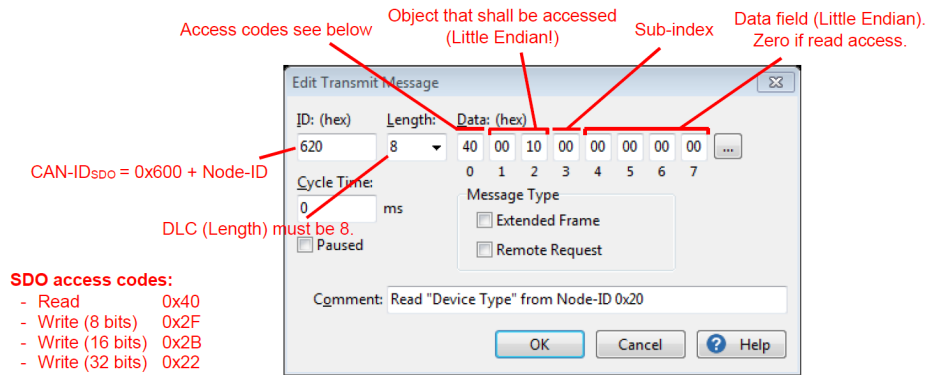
Access codes see below

Object that shall be accessed (Little Endian!)

Sub-index

Data field (Little Endian). Zero if read access.

Edit Transmit Message

ID: (hex)
620

Length:
8

Data: (hex)

| 40 | 00 | 10 | 00 | 00 | 00 | 00 | 00 |
|---|---|---|---|---|---|---|---|
| 0 | 1 | 2 | 3 | 4 | 5 | 6 | 7 |

...

CAN-ID$_{SDO}$ = 0x600 + Node-ID

Cycle Time:
0
ms

DLC (Length) must be 8.

Paused

Message Type
Extended Frame
Remote Request

SDO access codes:
- Read 0x40
- Write (8 bits) 0x2F
- Write (16 bits) 0x2B
- Write (32 bits) 0x22

Comment: Read "Device Type" from Node-ID 0x20

OK
Cancel
Help